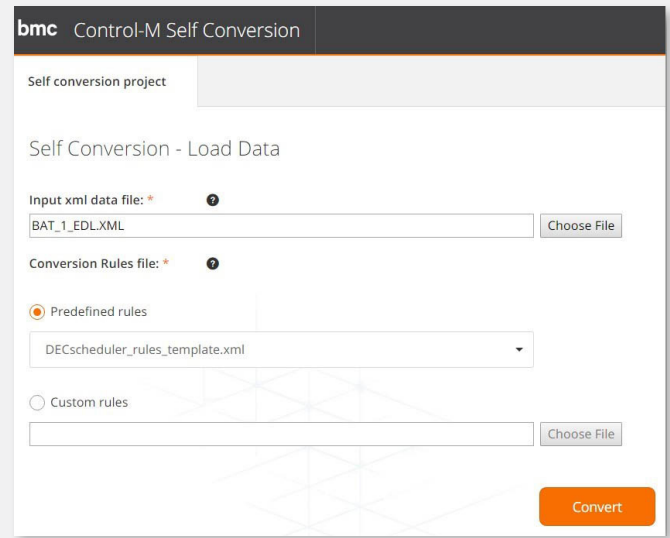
bmc Control-M Self Conversion

Self conversion project

Self Conversion - Load Data

Input xml data file: *

BAT_1_EDL.XML

Choose File

Conversion Rules file: *

Predefined rules

DECscheduler_rules_template.xml

Custom rules

Choose File

Convert